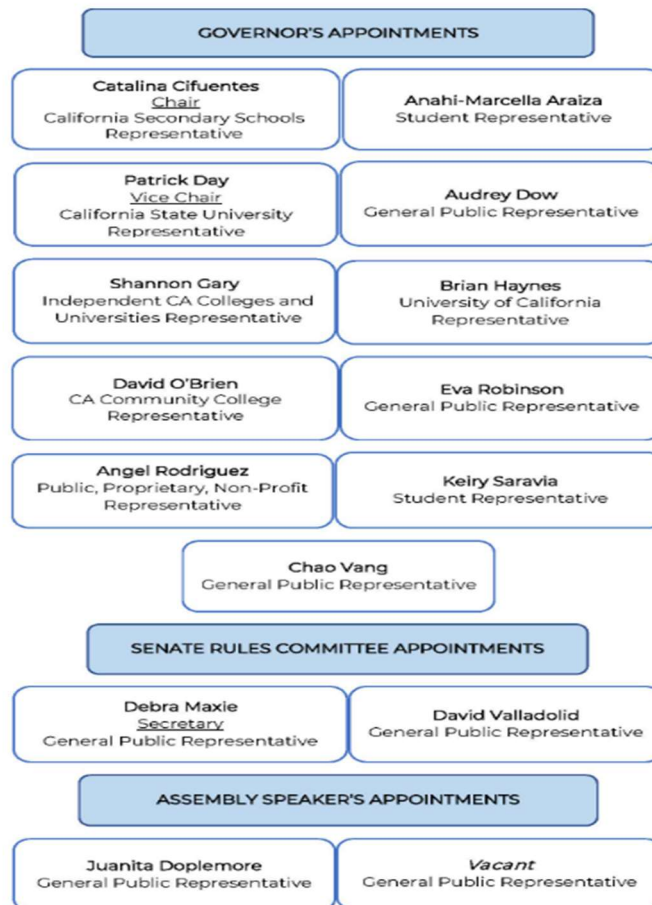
GOVERNOR'S APPOINTMENTS

Catalina Cifuentes
Chair
California Secondary Schools Representative

Anahi-Marcella Araiza
Student Representative

Patrick Day
Vice Chair
California State University Representative

Audrey Dow
General Public Representative

Shannon Gary
Independent CA Colleges and Universities Representative

Brian Haynes
University of California Representative

David O'Brien
CA Community College Representative

Eva Robinson
General Public Representative

Angel Rodriguez
Public, Proprietary, Non-Profit Representative

Keiry Saravia
Student Representative

Chao Vang
General Public Representative

SENATE RULES COMMITTEE APPOINTMENTS

Debra Maxie
Secretary
General Public Representative

David Valladolid
General Public Representative

ASSEMBLY SPEAKER'S APPOINTMENTS

Juanita Doplemore
General Public Representative

Vacant
General Public Representative